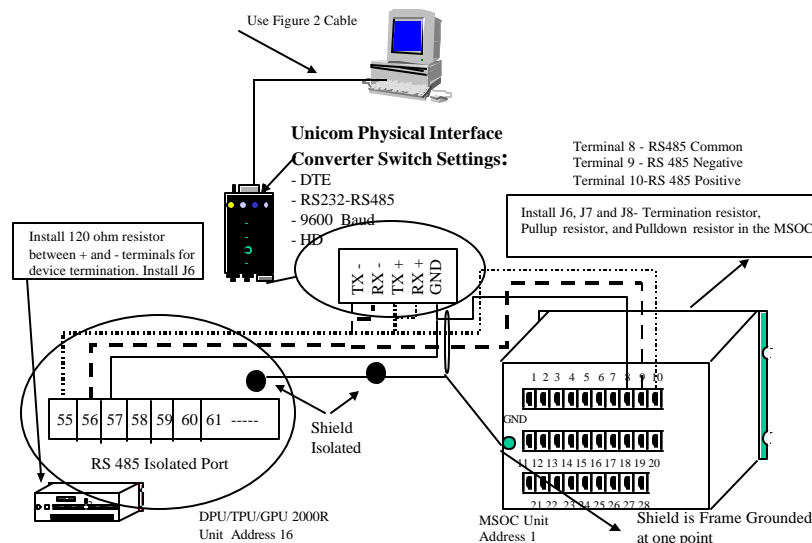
Use Figure 2 Cable

Unicom Physical Interface Converter Switch Settings:
- DTE
- RS232-RS485
- 9600 Baud
- HD

Terminal 8 - RS485 Common
Terminal 9 - RS 485 Negative
Terminal 10-RS 485 Positive

Install J6, J7 and J8- Termination resistor, Pullup resistor, and Pulldown resistor in the MSOC

Install 120 ohm resistor between + and - terminals for device termination. Install J6

TX -
RX -
TX +
RX +
GND

| 55 | 56 | 57 | 58 | 59 | 60 | 61 | ----- |
|---|---|---|---|---|---|---|---|

Shield Isolated

RS 485 Isolated Port

1 2 3 4 5 6 7 8 9 10

GND

11 12 13 14 15 16 17 18 19 20

21 22 23 24 25 26 27 28

DPU/TPU/GPU 2000R
Unit Address 16

MSOC Unit
Address 1

Shield is Frame Grounded at one point